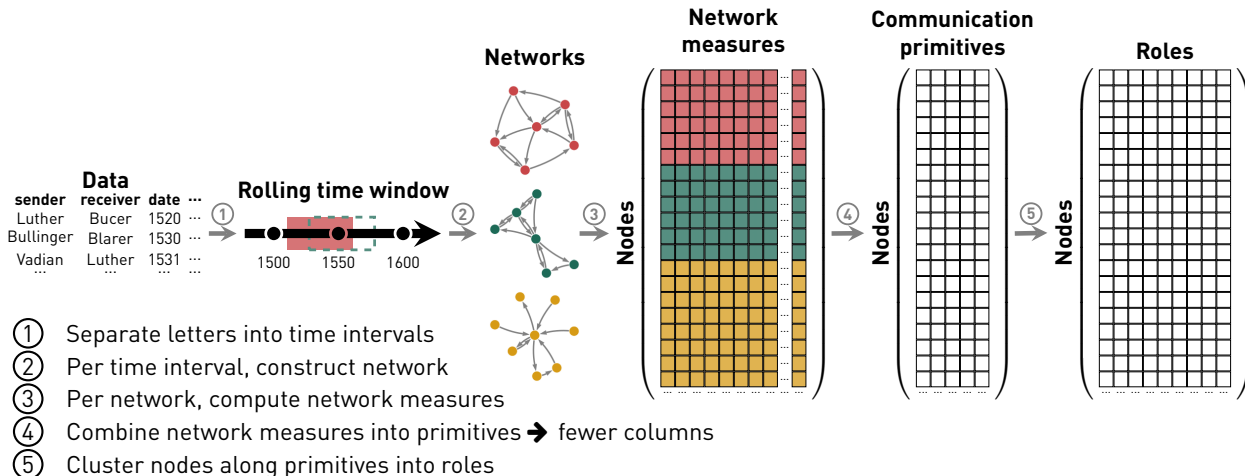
Data

| sender | receiver | date | ... |
|---|---|---|---|
| Luther | Bucer | 1520 | ... |
| Bullinger | Blarer | 1530 | ... |
| Vadian | Luther | 1531 | ... |
| ... | ... | ... | ... |

① Rolling time window

1500 1550 1600

② Networks

③ Network measures

Nodes

④ Communication primitives

Nodes

⑤ Roles

Nodes

① Separate letters into time intervals
② Per time interval, construct network
③ Per network, compute network measures
④ Combine network measures into primitives ➔ fewer columns
⑤ Cluster nodes along primitives into roles